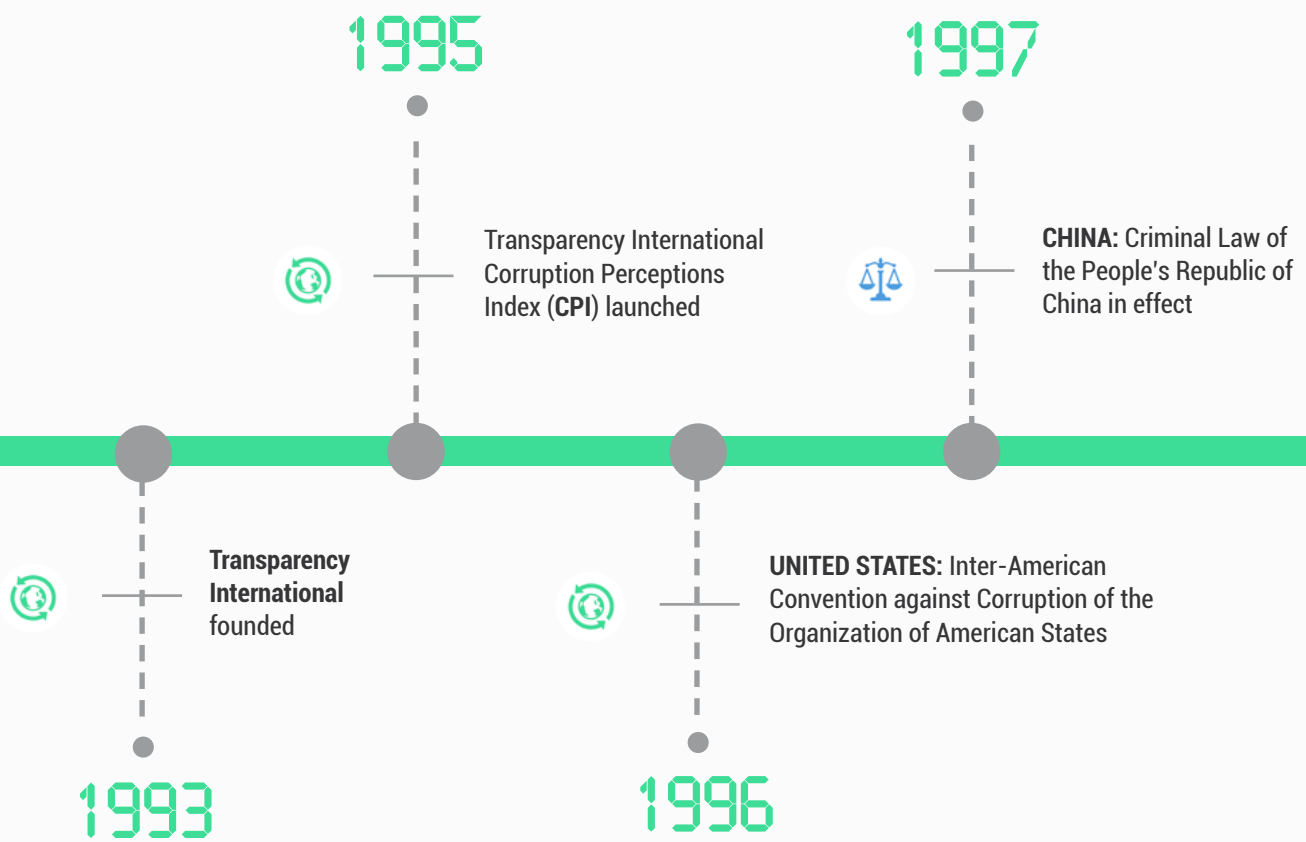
1995

Transparency International Corruption Perceptions Index (**CPI**) launched

1997

**CHINA:** Criminal Law of the People's Republic of China in effect

**Transparency International** founded

1993

**UNITED STATES:** Inter-American Convention against Corruption of the Organization of American States

1996